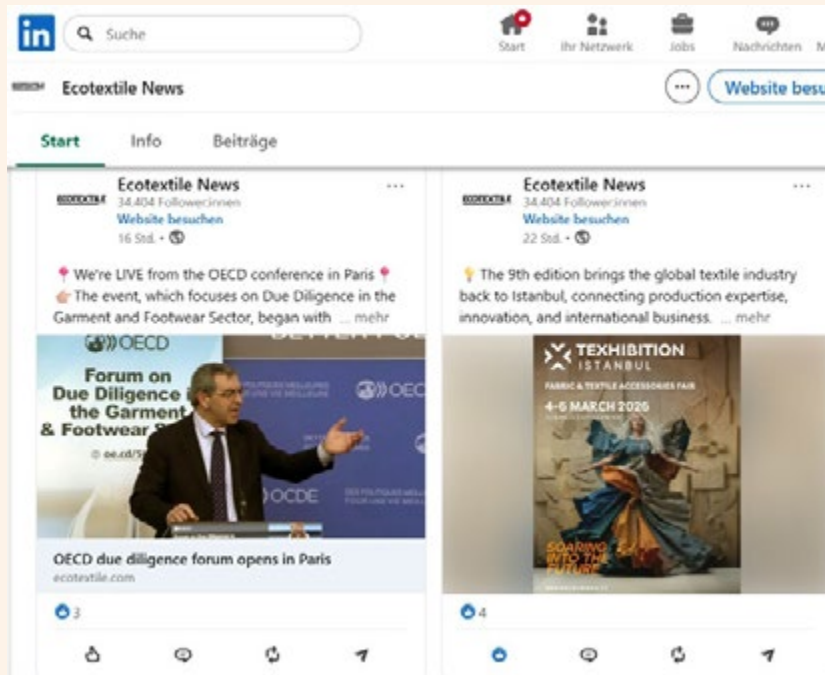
in Suche

Start Ihr Netzwerk Jobs Nachrichten M

Ecotextile News

Website besu

Start Info Beiträge

Ecotextile News
34.404 Follower:innen
Website besuchen
16 Std. •

📍 We're LIVE from the OECD conference in Paris 📍
👉 The event, which focuses on Due Diligence in the Garment and Footwear Sector, began with ... mehr

OECD

Forum on Due Diligence the Garment & Footwear S

oe.cd/

OECD

OCDE

OECD due diligence forum opens in Paris
ecotextile.com

3

Ecotextile News
34.404 Follower:innen
Website besuchen
22 Std. •

💡 The 9th edition brings the global textile industry back to Istanbul, connecting production expertise, innovation, and international business. ... mehr

TEXHIBITION ISTANBUL

FABRIC & TEXTILE ACCESSORIES FAIR

4-6 MARCH 2026

SOARING INTO THE FUTURE

4